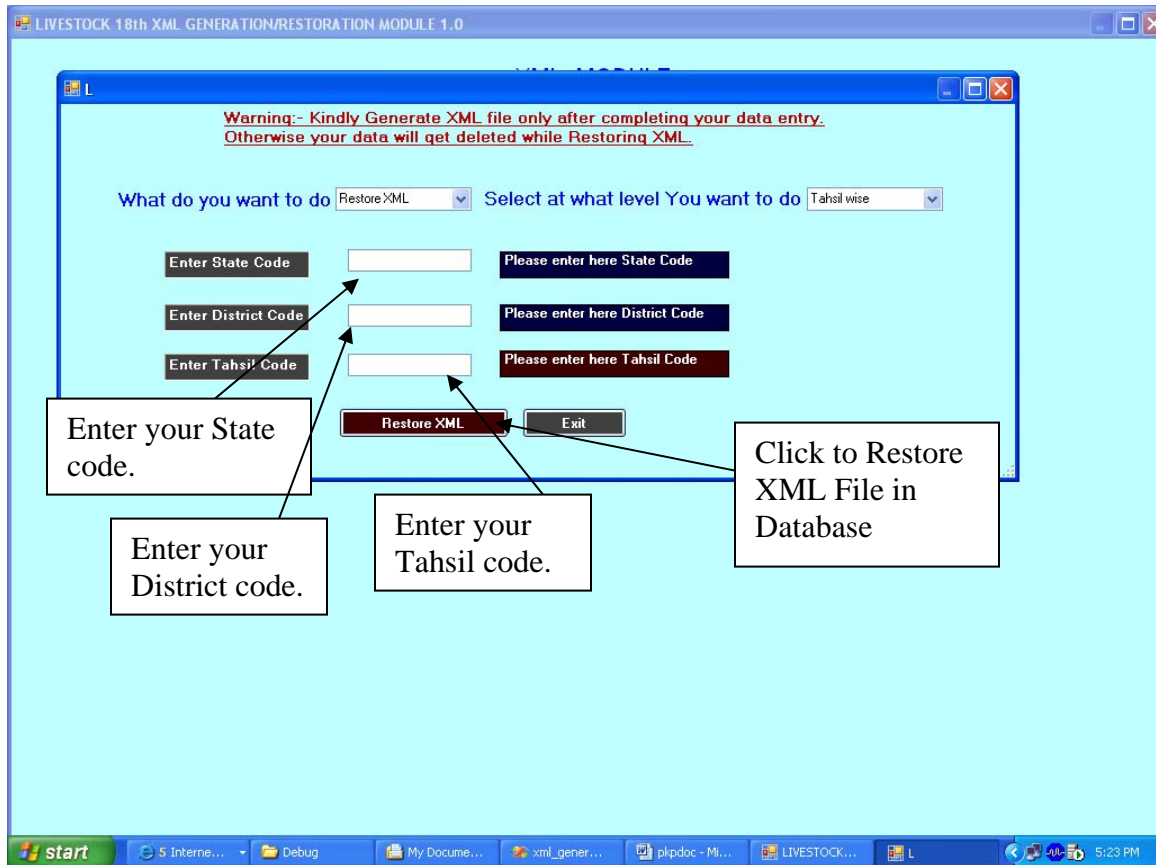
LIVESTOCK 18th XML GENERATION/RESTORATION MODULE 1.0

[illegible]

L

Warning:- Kindly Generate XML file only after completing your data entry.
Otherwise your data will get deleted while Restoring XML.

What do you want to do Restore XML Select at what level You want to do Tahsil wise

Enter State Code Please enter here State Code

Enter District Code Please enter here District Code

Enter Tahsil Code Please enter here Tahsil Code

Restore XML Exit

Enter your State code.

Enter your District code.

Enter your Tahsil code.

Click to Restore XML File in Database

start 5 Interne... Debug My Docume... xml_gener... pkpdoc - Mi... LIVESTOCK... L 5:23 PM